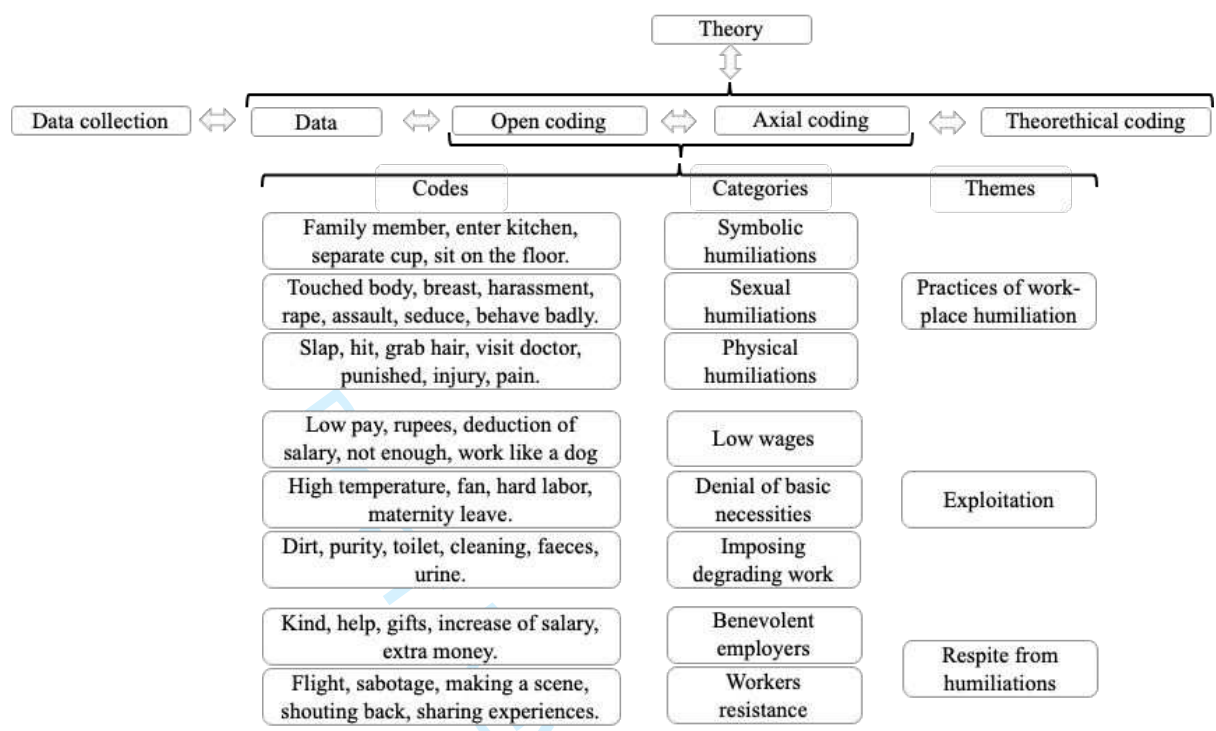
Theory

Data collection

Data

Open coding

Axial coding

Theorethical coding

Codes

Categories

Themes

Family member, enter kitchen, separate cup, sit on the floor.

Symbolic humiliations

Touched body, breast, harassment, rape, assault, seduce, behave badly.

Sexual humiliations

Practices of workplace humiliation

Slap, hit, grab hair, visit doctor, punished, injury, pain.

Physical humiliations

Low pay, rupees, deduction of salary, not enough, work like a dog

Low wages

High temperature, fan, hard labor, maternity leave.

Denial of basic necessities

Exploitation

Dirt, purity, toilet, cleaning, faeces, urine.

Imposing degrading work

Kind, help, gifts, increase of salary, extra money.

Benevolent employers

Respite from humiliations

Flight, sabotage, making a scene, shouting back, sharing experiences.

Workers resistance